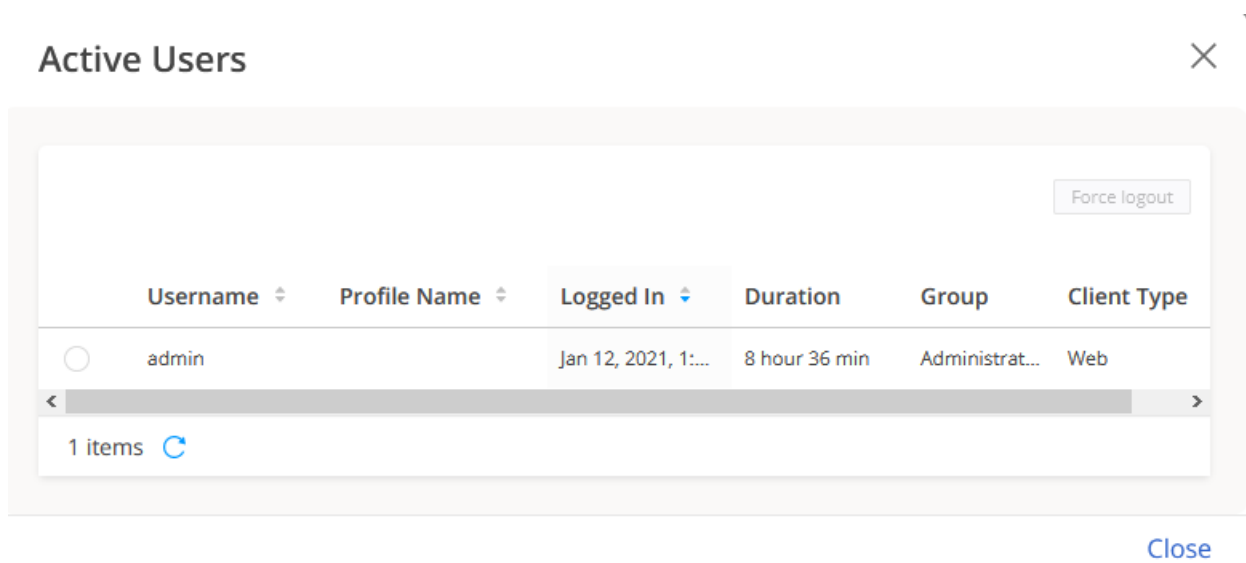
Active Users

Force logout

| | Username | Profile Name | Logged In | Duration | Group | Client Type |
|---|---|---|---|---|---|---|
| | admin | | Jan 12, 2021, 1:... | 8 hour 36 min | Administrat... | Web |

1 items

Close